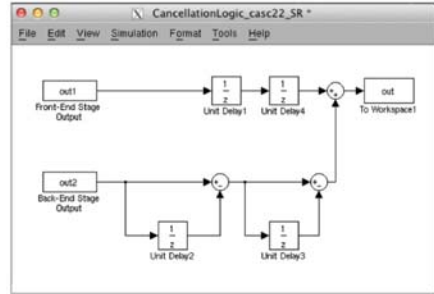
CancellationLogic_casc22_SR *

File Edit View Simulation Format Tools Help

out1
Front-End Stage Output

$\frac{1}{z}$
Unit Delay1

$\frac{1}{z}$
Unit Delay4

out
To Workspace1

out2
Back-End Stage Output

$\frac{1}{z}$
Unit Delay2

$\frac{1}{z}$
Unit Delay3